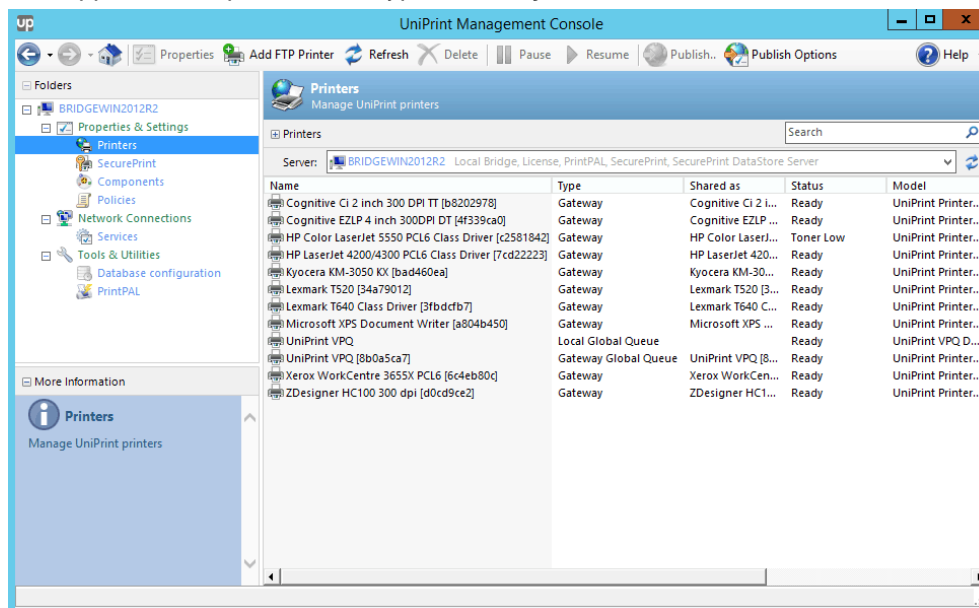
UniPrint Management Console

Properties Add FTP Printer Refresh Delete Pause Resume Publish.. Publish Options Help

Folders

BRIDGEWIN2012R2
Properties & Settings
Printers
SecurePrint
Components
Policies
Network Connections
Services
Tools & Utilities
Database configuration
PrintPAL

More Information

Printers
Manage UniPrint printers

Printers
Manage UniPrint printers

Printers

Search

Server: BRIDGEWIN2012R2 Local Bridge, License, PrintPAL, SecurePrint, SecurePrint DataStore Server

| Name | Type | Shared as | Status | Model |
|---|---|---|---|---|
| Cognitive Ci 2 inch 300 DPI TT [b8202978] | Gateway | Cognitive Ci 2 i... | Ready | UniPrint Printer... |
| Cognitive EZLP 4 inch 300DPI DT [4f339ca0] | Gateway | Cognitive EZLP ... | Ready | UniPrint Printer... |
| HP Color LaserJet 5550 PCL6 Class Driver [c2581842] | Gateway | HP Color LaserJ... | Toner Low | UniPrint Printer... |
| HP LaserJet 4200/4300 PCL6 Class Driver [7cd22223] | Gateway | HP LaserJet 420... | Ready | UniPrint Printer... |
| Kyocera KM-3050 KX [bad460ea] | Gateway | Kyocera KM-30... | Ready | UniPrint Printer... |
| Lexmark T520 [34a79012] | Gateway | Lexmark T520 [3... | Ready | UniPrint Printer... |
| Lexmark T640 Class Driver [3fbdcfb7] | Gateway | Lexmark T640 C... | Ready | UniPrint Printer... |
| Microsoft XPS Document Writer [a804b450] | Gateway | Microsoft XPS ... | Ready | UniPrint Printer... |
| UniPrint VPQ | Local Global Queue | | Ready | UniPrint VPQ D... |
| UniPrint VPQ [8b0a5ca7] | Gateway Global Queue | UniPrint VPQ [8... | Ready | UniPrint Printer... |
| Xerox WorkCentre 3655X PCL6 [6c4eb80c] | Gateway | Xerox WorkCen... | Ready | UniPrint Printer... |
| ZDesigner HC100 300 dpi [d0cd9ce2] | Gateway | ZDesigner HC1... | Ready | UniPrint Printer... |